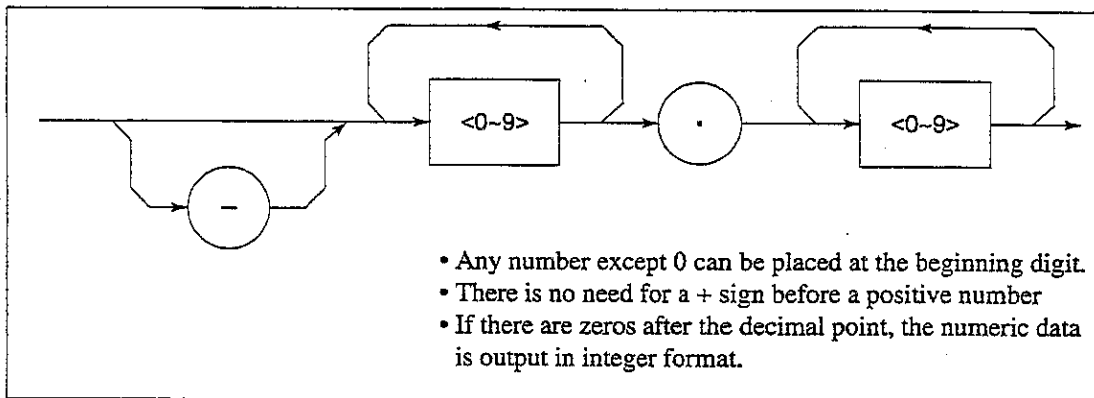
<0~9>

.

<0~9>

–

• Any number except 0 can be placed at the beginning digit.
• There is no need for a + sign before a positive number
• If there are zeros after the decimal point, the numeric data is output in integer format.